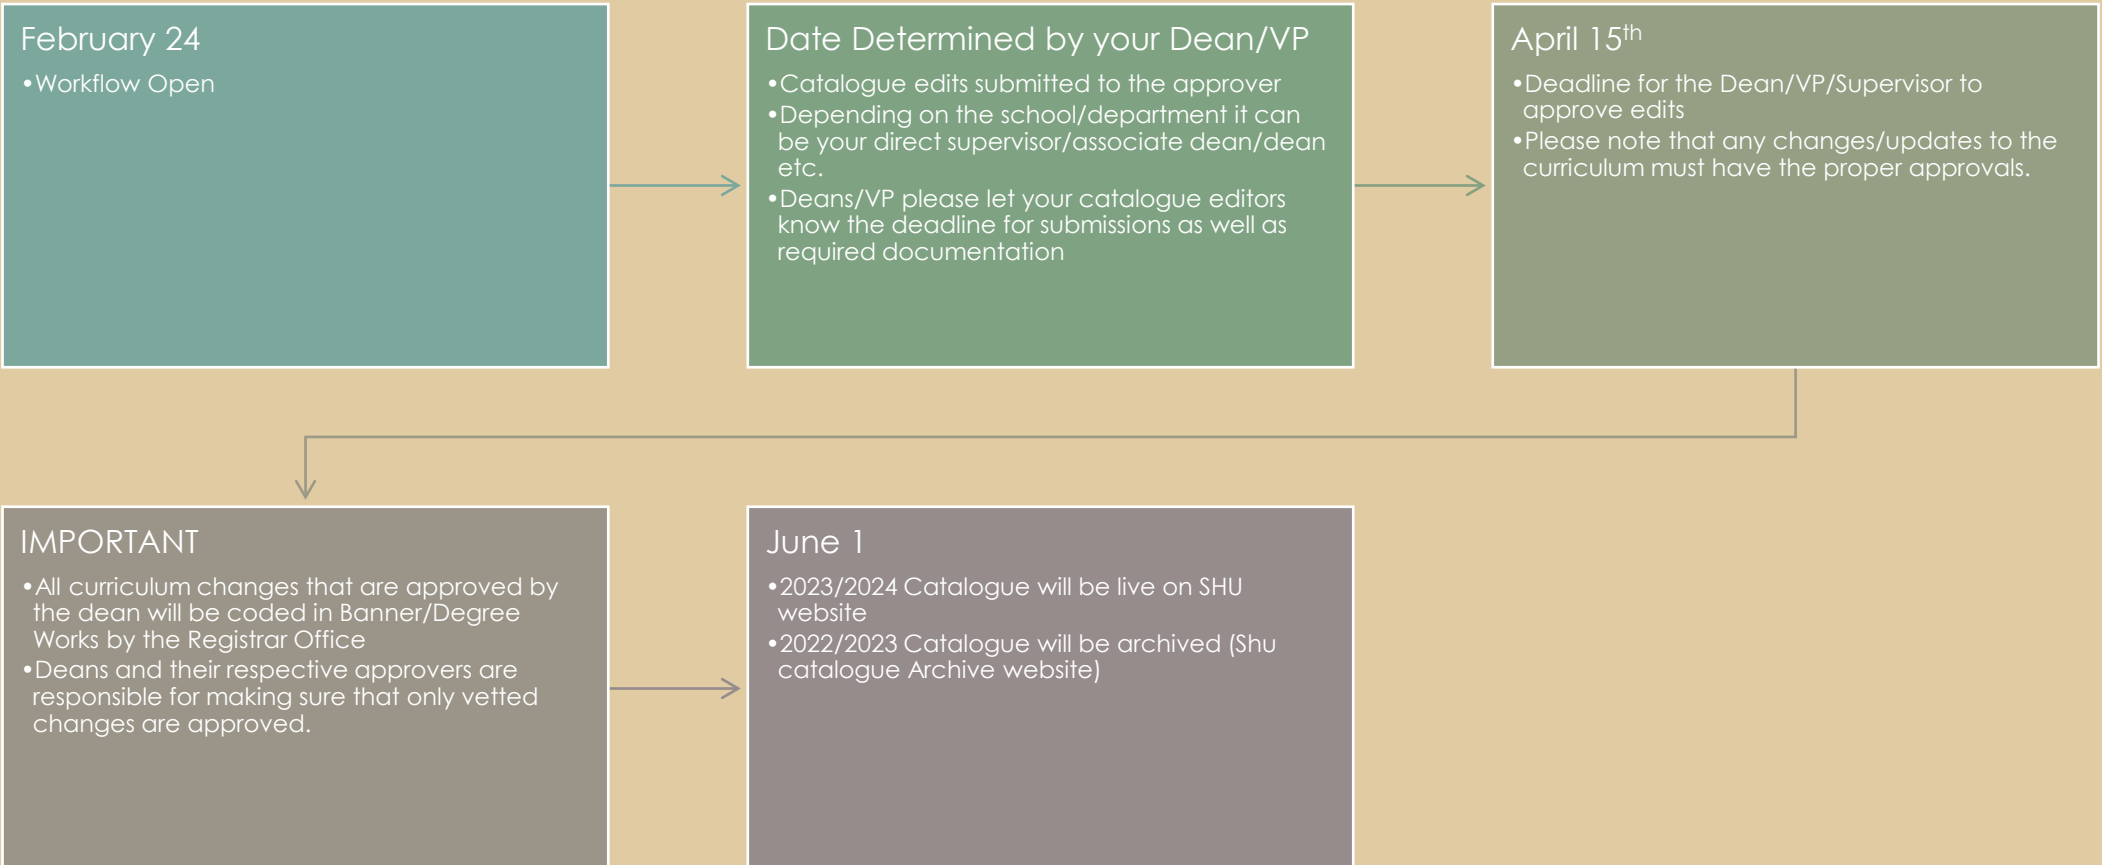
February 24

• Workflow Open

Date Determined by your Dean/VP

• Catalogue edits submitted to the approver
• Depending on the school/department it can be your direct supervisor/associate dean/dean etc.
• Deans/VP please let your catalogue editors know the deadline for submissions as well as required documentation

April 15$^{th}$

• Deadline for the Dean/VP/Supervisor to approve edits
• Please note that any changes/updates to the curriculum must have the proper approvals.

IMPORTANT

• All curriculum changes that are approved by the dean will be coded in Banner/Degree Works by the Registrar Office
• Deans and their respective approvers are responsible for making sure that only vetted changes are approved.

June 1

• 2023/2024 Catalogue will be live on SHU website
• 2022/2023 Catalogue will be archived (Shu catalogue Archive website)